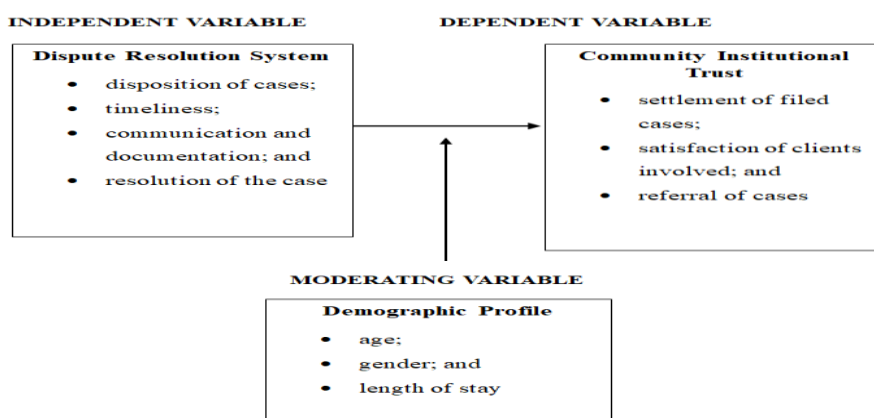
INDEPENDENT VARIABLE

Dispute Resolution System

- disposition of cases;
- timeliness;
- communication and documentation; and
- resolution of the case

DEPENDENT VARIABLE

Community Institutional Trust

- settlement of filed cases;
- satisfaction of clients involved; and
- referral of cases

MODERATING VARIABLE

Demographic Profile

- age;
- gender; and
- length of stay